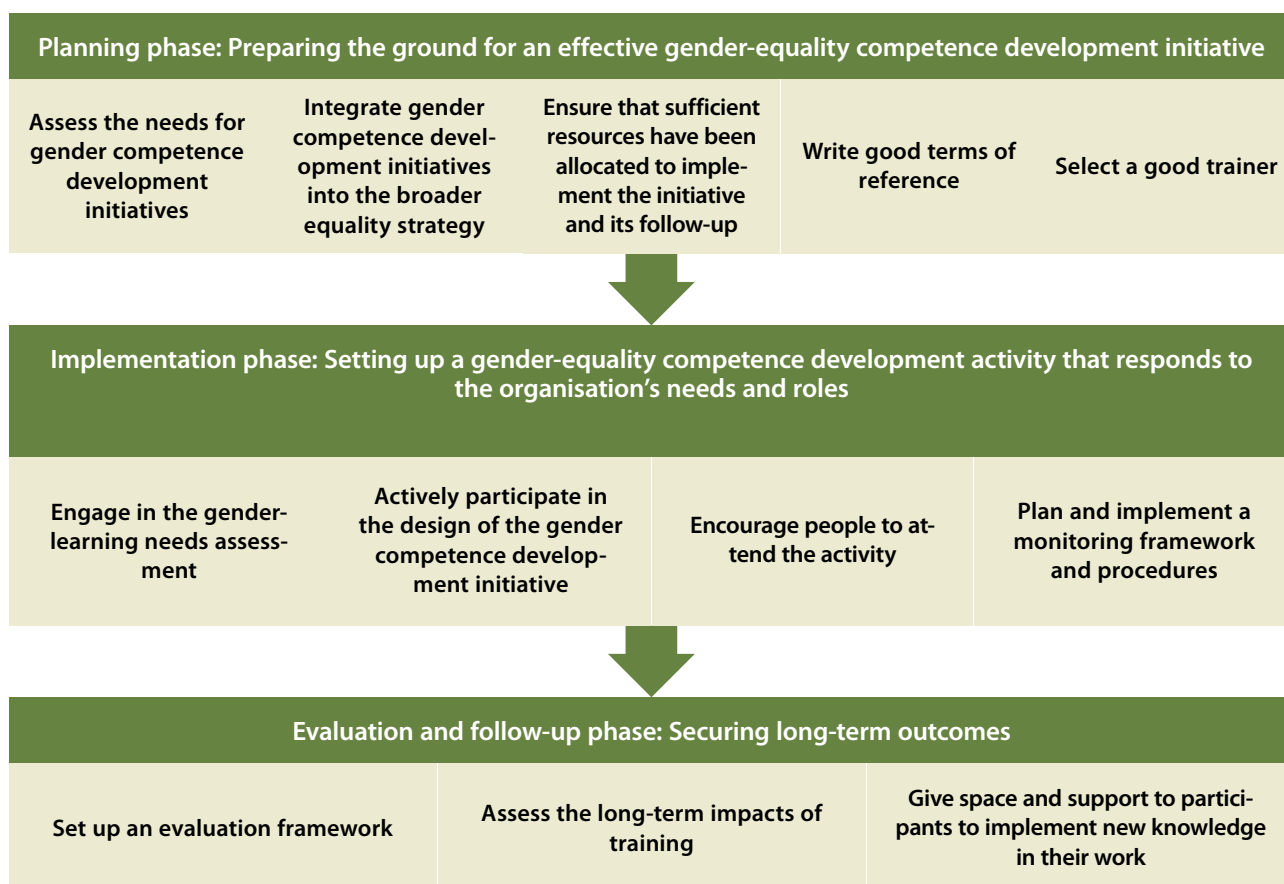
Planning phase: Preparing the ground for an effective gender-equality competence development initiative

Assess the needs for gender competence development initiatives

Integrate gender competence development initiatives into the broader equality strategy

Ensure that sufficient resources have been allocated to implement the initiative and its follow-up

Write good terms of reference

Select a good trainer

Implementation phase: Setting up a gender-equality competence development activity that responds to the organisation's needs and roles

Engage in the gender-learning needs assessment

Actively participate in the design of the gender competence development initiative

Encourage people to attend the activity

Plan and implement a monitoring framework and procedures

Evaluation and follow-up phase: Securing long-term outcomes

Set up an evaluation framework

Assess the long-term impacts of training

Give space and support to participants to implement new knowledge in their work